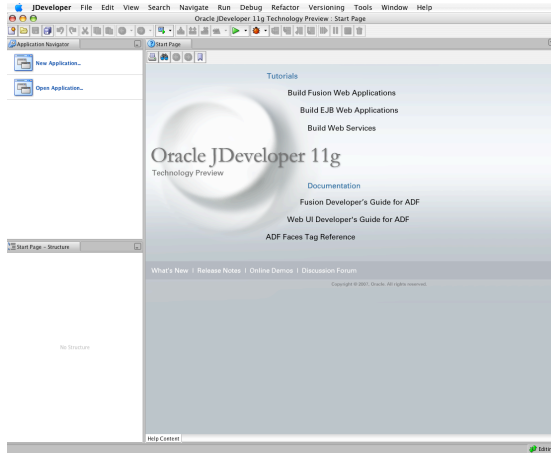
JDeveloper File Edit View Search Navigate Run Debug Refactor Versioning Tools Window Help

Oracle JDeveloper 11g Technology Preview : Start Page

Application Navigator

New Application...

Open Application...

Start Page – Structure

No Structure

Start Page

Tutorials

Build Fusion Web Applications

Build EJB Web Applications

Build Web Services

Oracle JDeveloper 11g

Technology Preview

Documentation

Fusion Developer's Guide for ADF

Web UI Developer's Guide for ADF

ADF Faces Tag Reference

What's New | Release Notes | Online Demos | Discussion Forum

Copyright © 2007, Oracle. All rights reserved.

Help Content

Edit